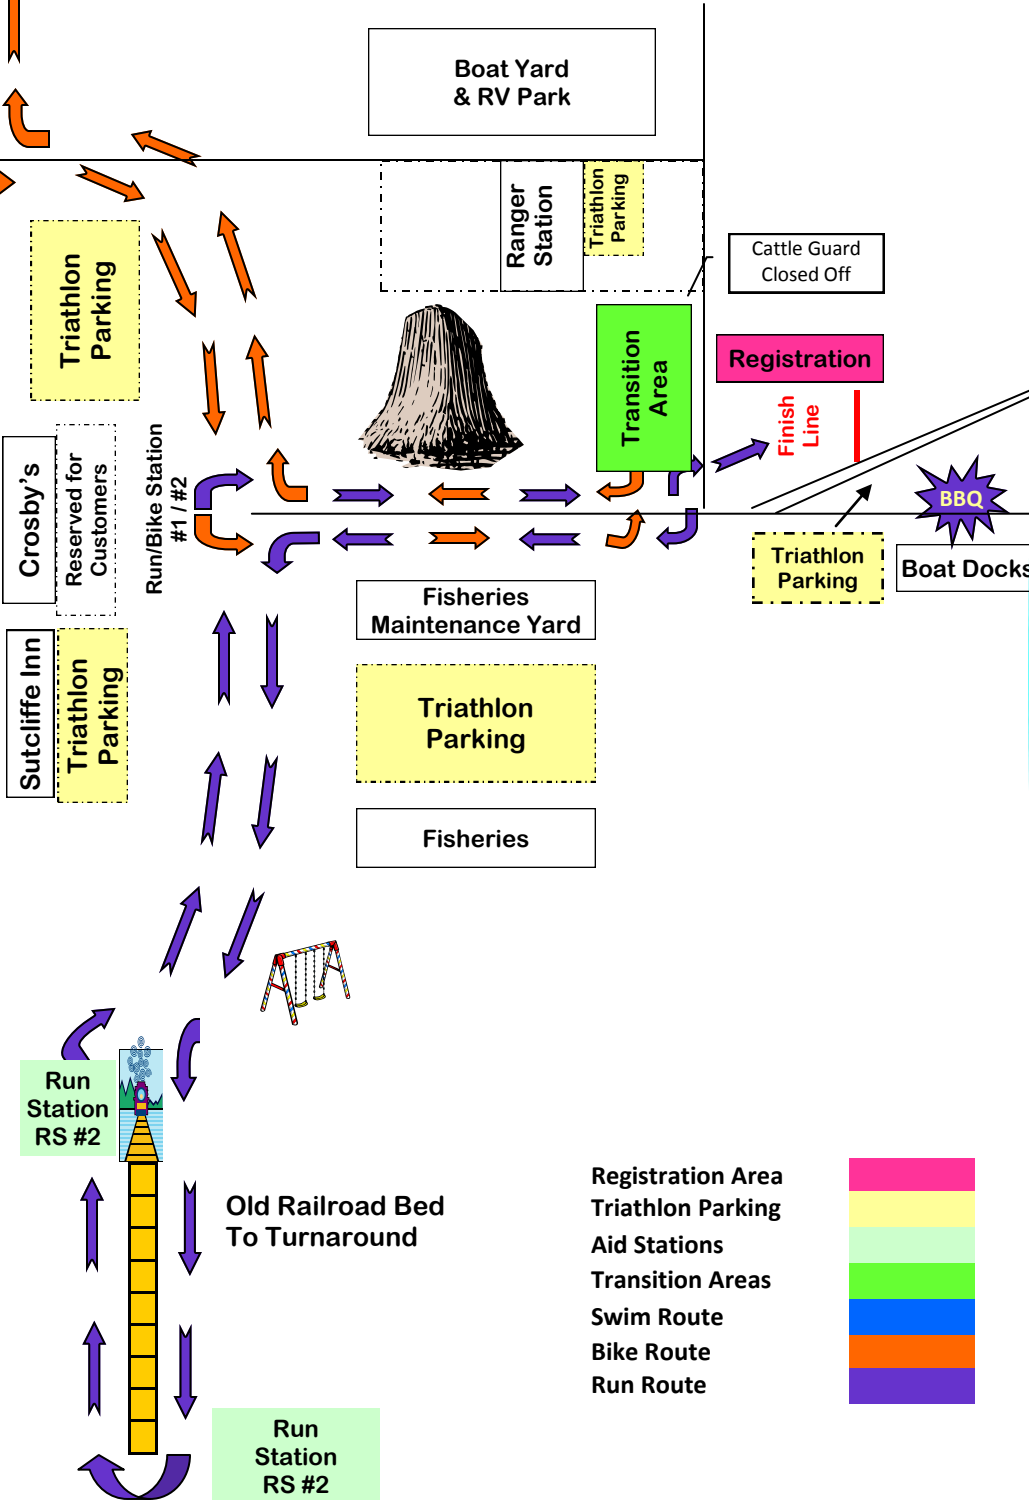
Boat Yard
& RV Park

Ranger Station

Triathlon Parking

Cattle Guard
Closed Off

Triathlon Parking

Transition Area

Registration

Finish Line

Crosby's

Reserved for Customers

Run/Bike Station #1 / #2

BBQ

Triathlon Parking

Boat Docks

Fisheries Maintenance Yard

Sutcliffe Inn

Triathlon Parking

Triathlon Parking

Fisheries

Run Station RS #2

Old Railroad Bed
To Turnaround

Registration Area
Triathlon Parking
Aid Stations
Transition Areas
Swim Route
Bike Route
Run Route

Run Station RS #2